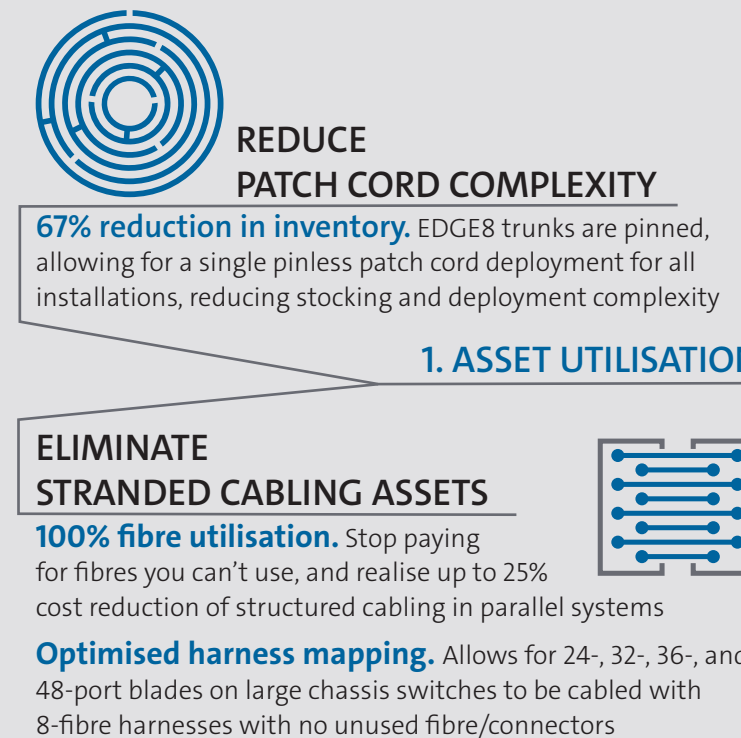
REDUCE
PATCH CORD COMPLEXITY

67% reduction in inventory. EDGE8 trunks are pinned, allowing for a single pinless patch cord deployment for all installations, reducing stocking and deployment complexity

1. ASSET UTILISATIO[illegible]

ELIMINATE
STRANDED CABLING ASSETS

100% fibre utilisation. Stop paying for fibres you can't use, and realise up to 25% cost reduction of structured cabling in parallel systems

Optimised harness mapping. Allows for 24-, 32-, 36-, and 48-port blades on large chassis switches to be cabled with 8-fibre harnesses with no unused fibre/connectors